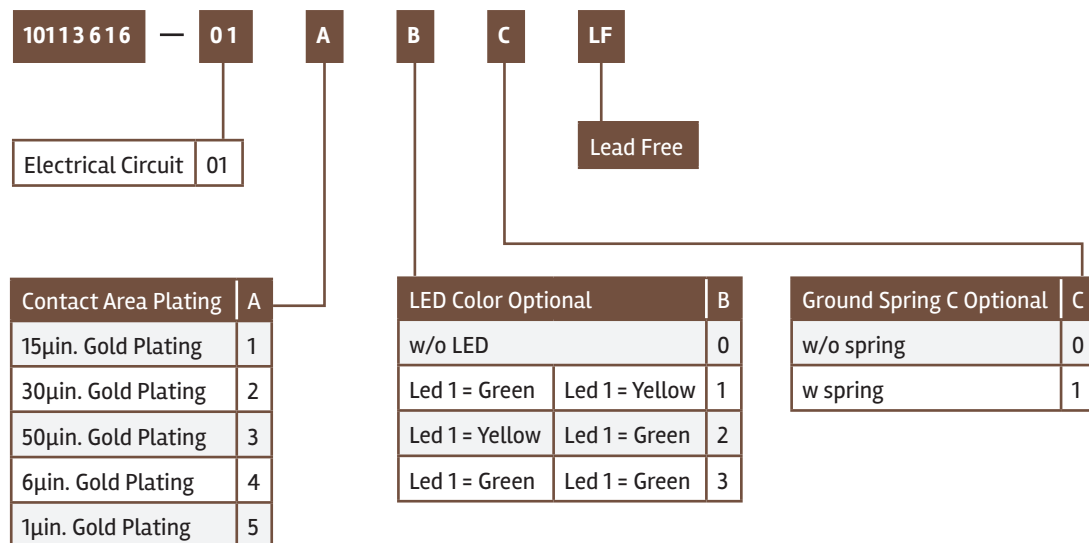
10113616 — 01 A B C LF

Lead Free

| Electrical Circuit | 01 |
|---|---|

| Contact Area Plating | A |
|---|---|
| 15µin. Gold Plating | 1 |
| 30µin. Gold Plating | 2 |
| 50µin. Gold Plating | 3 |
| 6µin. Gold Plating | 4 |
| 1µin. Gold Plating | 5 |

| LED Color Optional | | B |
|---|---|---|
| w/o LED | | 0 |
| Led 1 = Green | Led 1 = Yellow | 1 |
| Led 1 = Yellow | Led 1 = Green | 2 |
| Led 1 = Green | Led 1 = Green | 3 |

| Ground Spring C Optional | C |
|---|---|
| w/o spring | 0 |
| w spring | 1 |